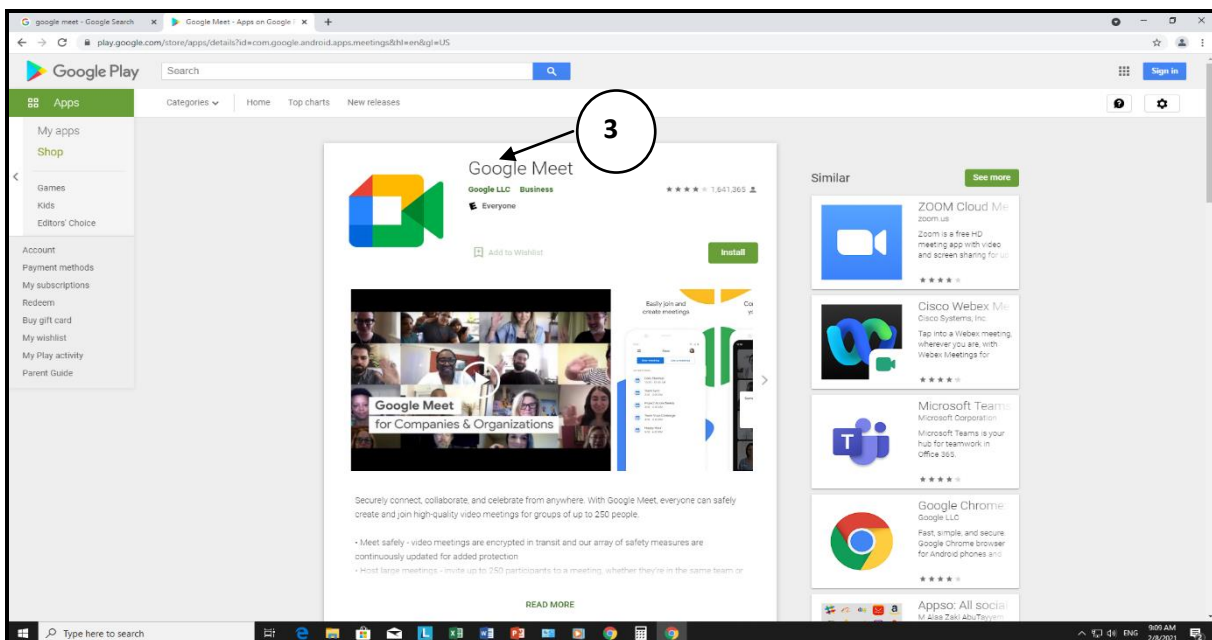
google meet - Google Search × Google Meet - Apps on Google × +

play.google.com/store/apps/details?id=com.google.android.apps.meetings&hl=en&gl=US

Google Play Search Sign in

Apps Categories Home Top charts New releases

My apps
Shop

Games
Kids
Editors' Choice

Account
Payment methods
My subscriptions
Redeem
Buy gift card
My wishlist
My Play activity
Parent Guide

3

Google Meet
Google LLC Business
1,641,365
Everyone

Add to Wishlist
Install

Google Meet
for Companies & Organizations

Easily join and create meetings

Securely connect, collaborate, and celebrate from anywhere. With Google Meet, everyone can safely create and join high-quality video meetings for groups of up to 250 people.

• Meet safely - video meetings are encrypted in transit and our array of safety measures are continuously updated for added protection
• Host large meetings - invite up to 250 participants to a meeting, whether they're in the same team or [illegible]

READ MORE

Similar
See more

ZOOM Cloud Me
zoom.us
Zoom is a free HD meeting app with video and screen sharing for u

Cisco Webex Me
Cisco Systems, Inc.
Tap into a Webex meeting, wherever you are, with Webex Meetings for

Microsoft Teams
Microsoft Corporation
Microsoft Teams is your hub for teamwork in Office 365.

Google Chrome
Google LLC
Fast, simple, and secure Google Chrome browser for Android phones and

Appso: All socia
M Alaa Zaki AbuTayyen

Type here to search
ENG 9:09 AM 2/8/2021